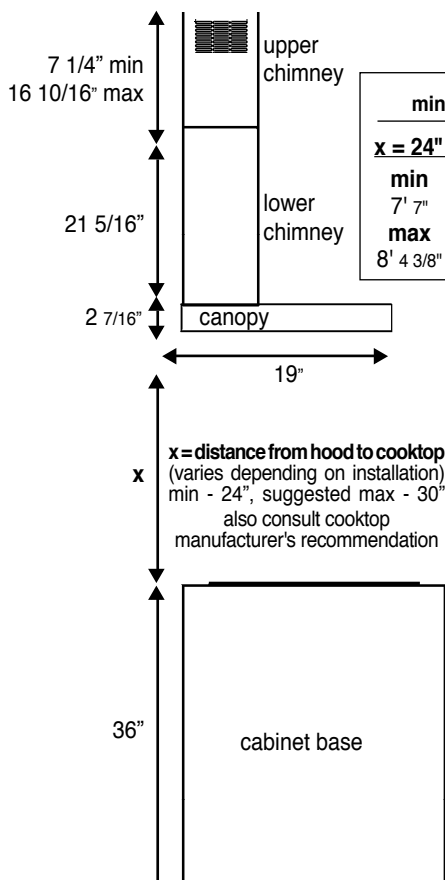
7 1/4" min
16 10/16" max

upper chimney

min

x = 24"
min
7' 7"
max
8' 4 3/8"

21 5/16"

lower chimney

2 7/16"

canopy

19"

x

x = distance from hood to cooktop
(varies depending on installation)
min - 24", suggested max - 30"
also consult cooktop manufacturer's recommendation

36"

cabinet base